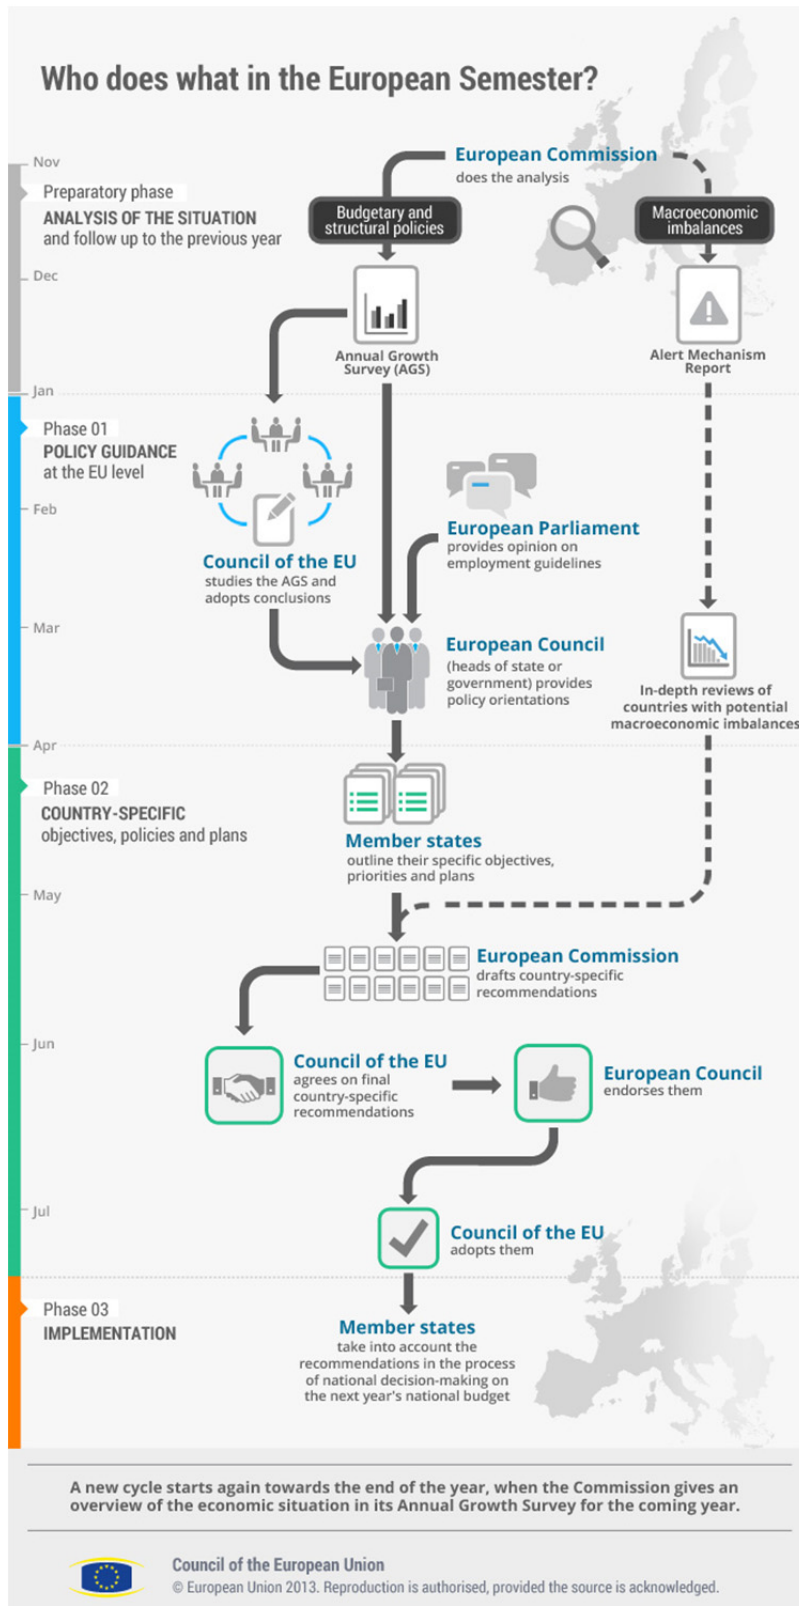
Who does what in the European Semester?

Nov

Preparatory phase
ANALYSIS OF THE SITUATION
and follow up to the previous year

Dec

Jan

European Commission
does the analysis

Budgetary and structural policies

Macroeconomic imbalances

Annual Growth Survey (AGS)

Alert Mechanism Report

Phase 01
POLICY GUIDANCE
at the EU level

Feb

Council of the EU
studies the AGS and adopts conclusions

European Parliament
provides opinion on employment guidelines

Mar

European Council
(heads of state or government) provides policy orientations

In-depth reviews of countries with potential macroeconomic imbalances

Apr

Phase 02
COUNTRY-SPECIFIC
objectives, policies and plans

Member states
outline their specific objectives, priorities and plans

May

European Commission
drafts country-specific recommendations

Jun

Council of the EU
agrees on final country-specific recommendations

European Council
endorses them

Jul

Council of the EU
adopts them

Phase 03
IMPLEMENTATION

Member states
take into account the recommendations in the process of national decision-making on the next year's national budget

A new cycle starts again towards the end of the year, when the Commission gives an overview of the economic situation in its Annual Growth Survey for the coming year.

Council of the European Union
© European Union 2013. Reproduction is authorised, provided the source is acknowledged.